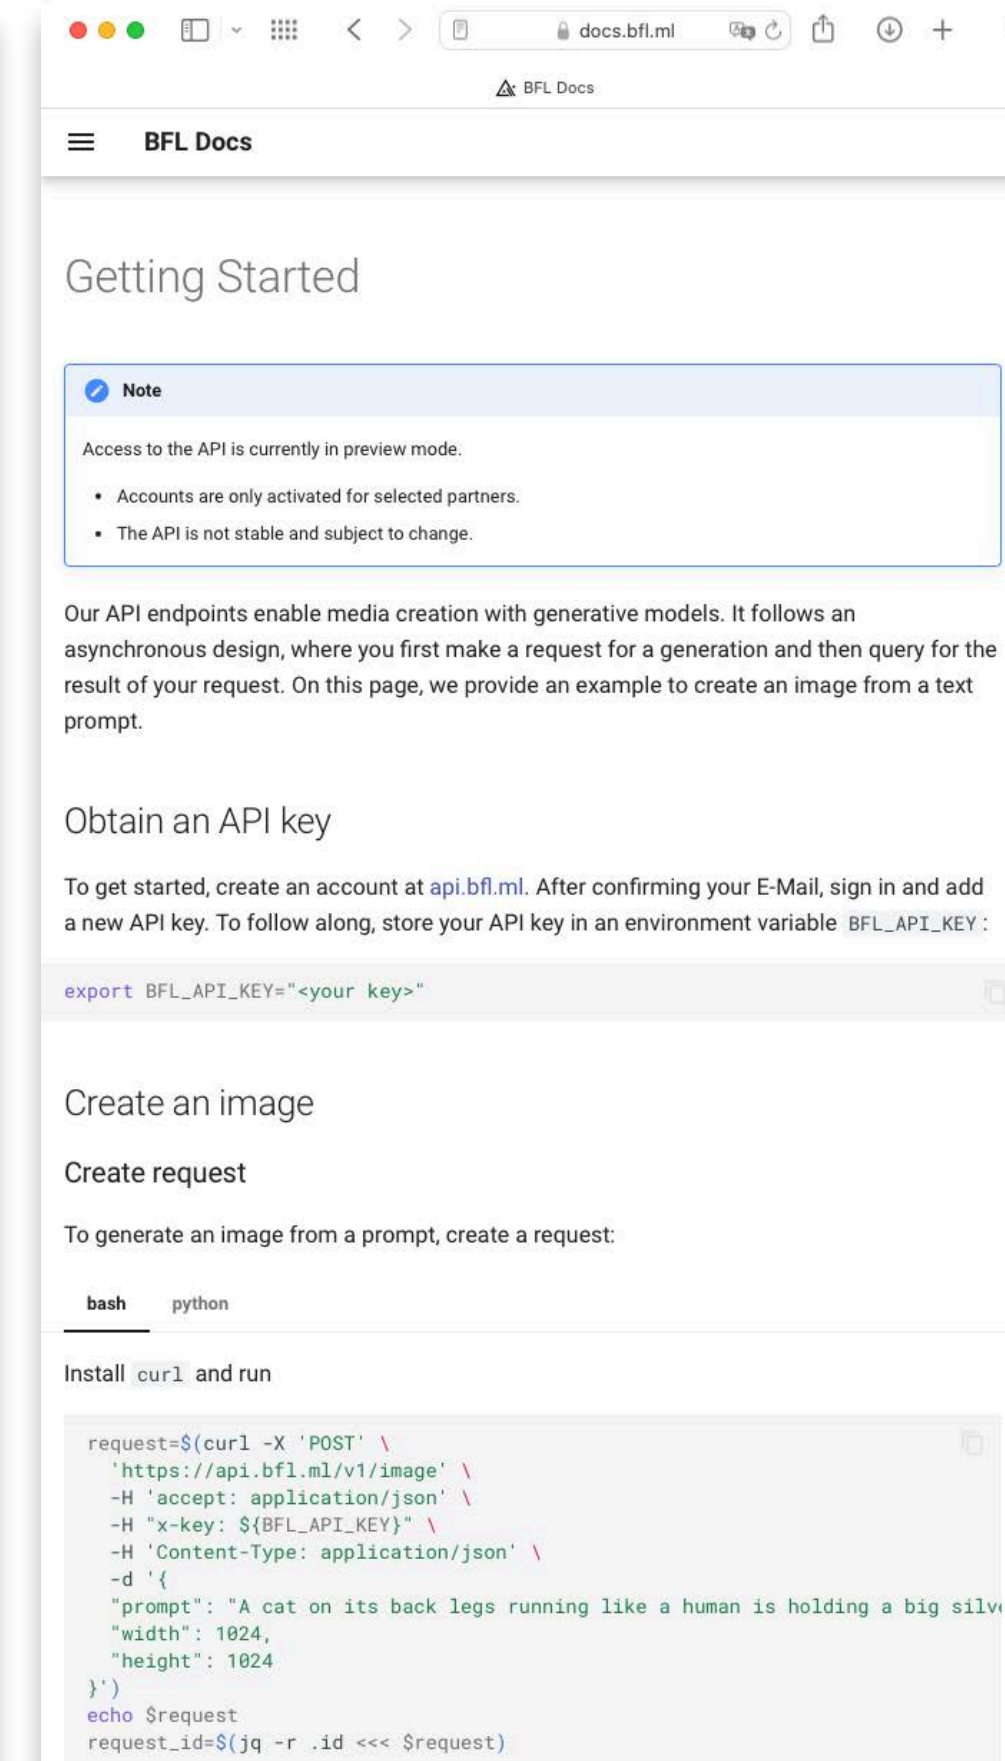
docs.bfl.ml

BFL Docs

BFL Docs

Getting Started

Note

Access to the API is currently in preview mode.

- Accounts are only activated for selected partners.
- The API is not stable and subject to change.

Our API endpoints enable media creation with generative models. It follows an asynchronous design, where you first make a request for a generation and then query for the result of your request. On this page, we provide an example to create an image from a text prompt.

Obtain an API key

To get started, create an account at api.bfl.ml. After confirming your E-Mail, sign in and add a new API key. To follow along, store your API key in an environment variable BFL_API_KEY:

export BFL_API_KEY="<your key>"

Create an image

Create request

To generate an image from a prompt, create a request:

bash python

Install curl and run

request=$(curl -X 'POST' \
  'https://api.bfl.ml/v1/image' \
  -H 'accept: application/json' \
  -H "x-key: ${BFL_API_KEY}" \
  -H 'Content-Type: application/json' \
  -d '{
  "prompt": "A cat on its back legs running like a human is holding a big silv
  "width": 1024,
  "height": 1024
}')
echo $request
request_id=$(jq -r .id <<< $request)